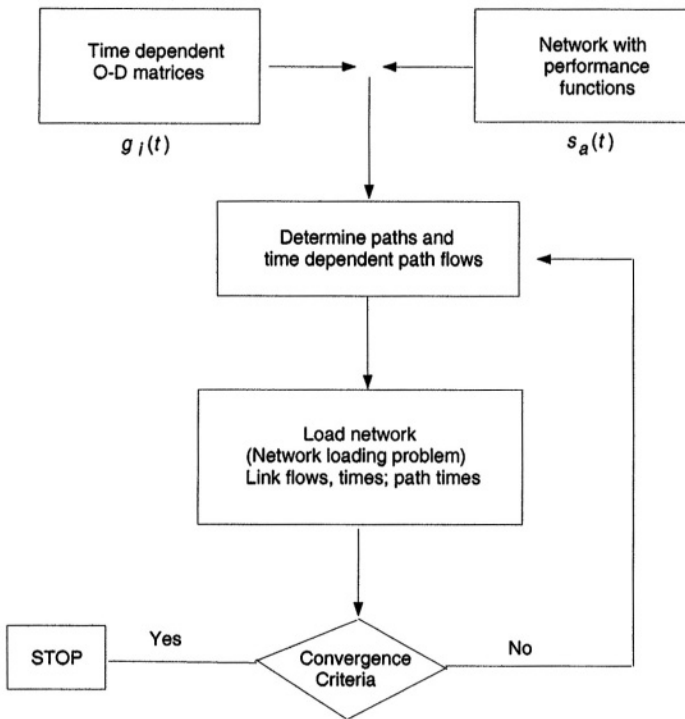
Time dependent O-D matrices

$g_i(t)$

Network with performance functions

$s_a(t)$

Determine paths and time dependent path flows

Load network (Network loading problem) Link flows, times; path times

STOP

Yes

Convergence Criteria

No